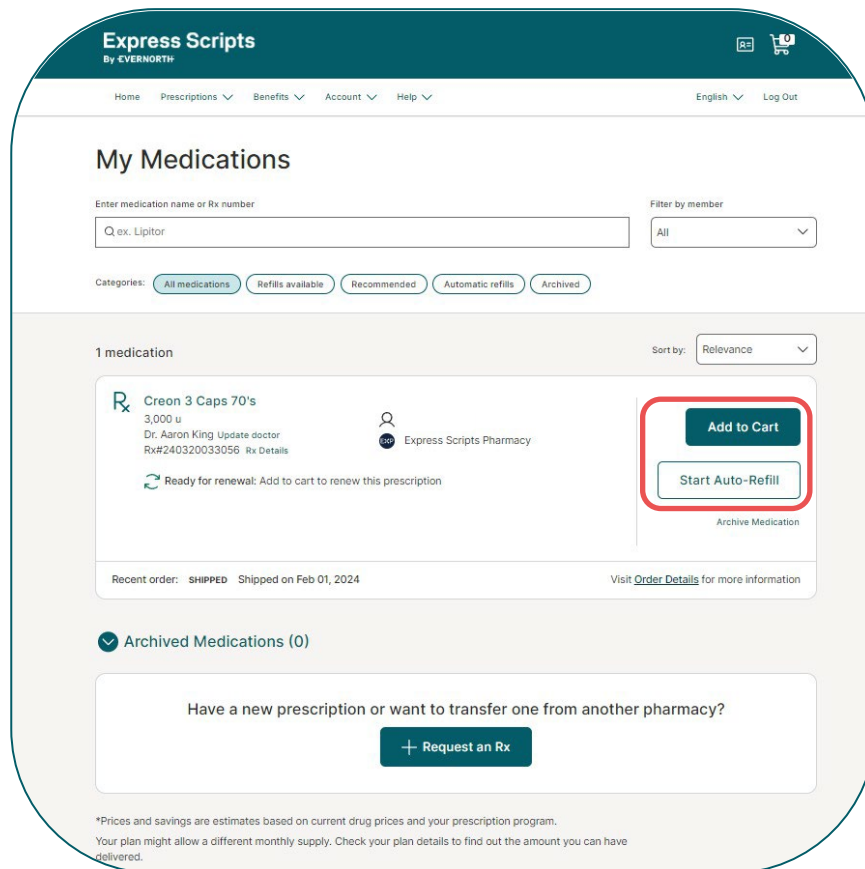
Express Scripts
By EVERNORTH

0

Home Prescriptions Benefits Account Help English Log Out

My Medications

Enter medication name or Rx number

ex. Lipitor

Filter by member

All

Categories: All medications Refills available Recommended Automatic refills Archived

1 medication

Sort by: Relevance

Rx

Creon 3 Caps 70's
3,000 u
Dr. Aaron King Update doctor
Rx#240320033056 Rx Details

EXP Express Scripts Pharmacy

Ready for renewal: Add to cart to renew this prescription

Add to Cart

Start Auto-Refill

Archive Medication

Recent order: SHIPPED Shipped on Feb 01, 2024

Visit Order Details for more information

Archived Medications (0)

Have a new prescription or want to transfer one from another pharmacy?

+ Request an Rx

*Prices and savings are estimates based on current drug prices and your prescription program.

Your plan might allow a different monthly supply. Check your plan details to find out the amount you can have delivered.